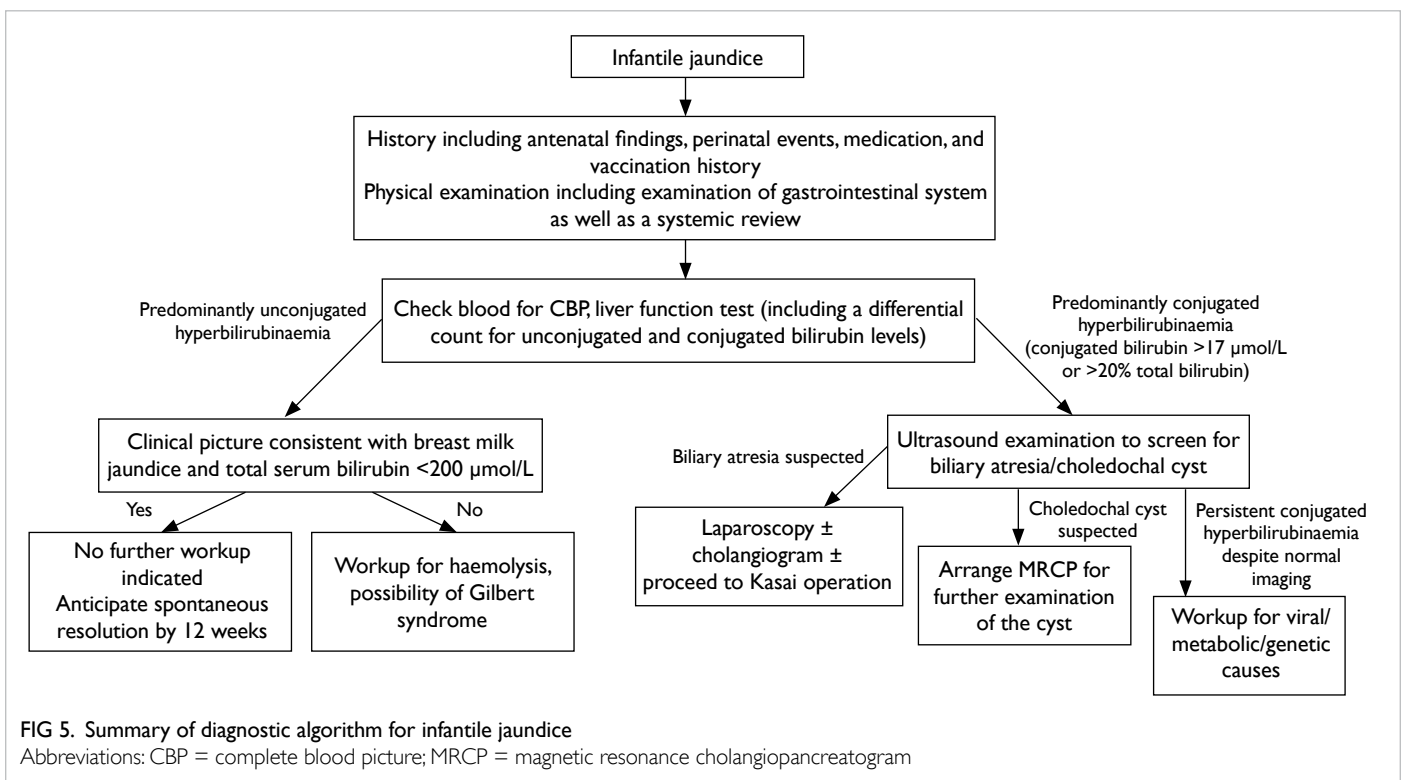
Infantile jaundice

History including antenatal findings, perinatal events, medication, and vaccination history
Physical examination including examination of gastrointestinal system as well as a systemic review

Predominantly unconjugated hyperbilirubinaemia

Check blood for CBP, liver function test (including a differential count for unconjugated and conjugated bilirubin levels)

Predominantly conjugated hyperbilirubinaemia (conjugated bilirubin >17 μmol/L or >20% total bilirubin)

Clinical picture consistent with breast milk jaundice and total serum bilirubin <200 μmol/L

Yes

No

No further workup indicated
Anticipate spontaneous resolution by 12 weeks

Workup for haemolysis, possibility of Gilbert syndrome

Biliary atresia suspected

Ultrasound examination to screen for biliary atresia/choledochal cyst

Laparoscopy ± cholangiogram ± proceed to Kasai operation

Choledochal cyst suspected

Arrange MRCP for further examination of the cyst

Persistent conjugated hyperbilirubinaemia despite normal imaging

Workup for viral/ metabolic/genetic causes

FIG 5. Summary of diagnostic algorithm for infantile jaundice
Abbreviations: CBP = complete blood picture; MRCP = magnetic resonance cholangiopancreatogram